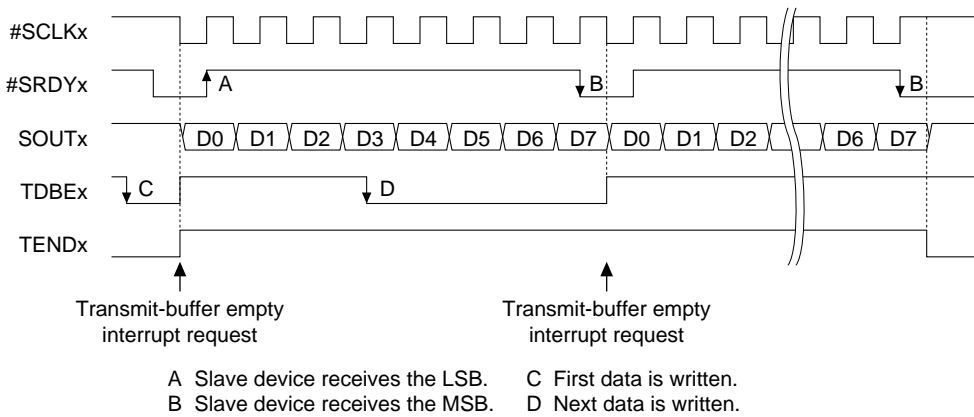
#SCLKx
#SRDYx
A
B
B
SOUTx
D0 D1 D2 D3 D4 D5 D6 D7 D0 D1 D2 D6 D7
TDBEx
C
D
TENDx

Transmit-buffer empty interrupt request

Transmit-buffer empty interrupt request

A Slave device receives the LSB.
B Slave device receives the MSB.
C First data is written.
D Next data is written.